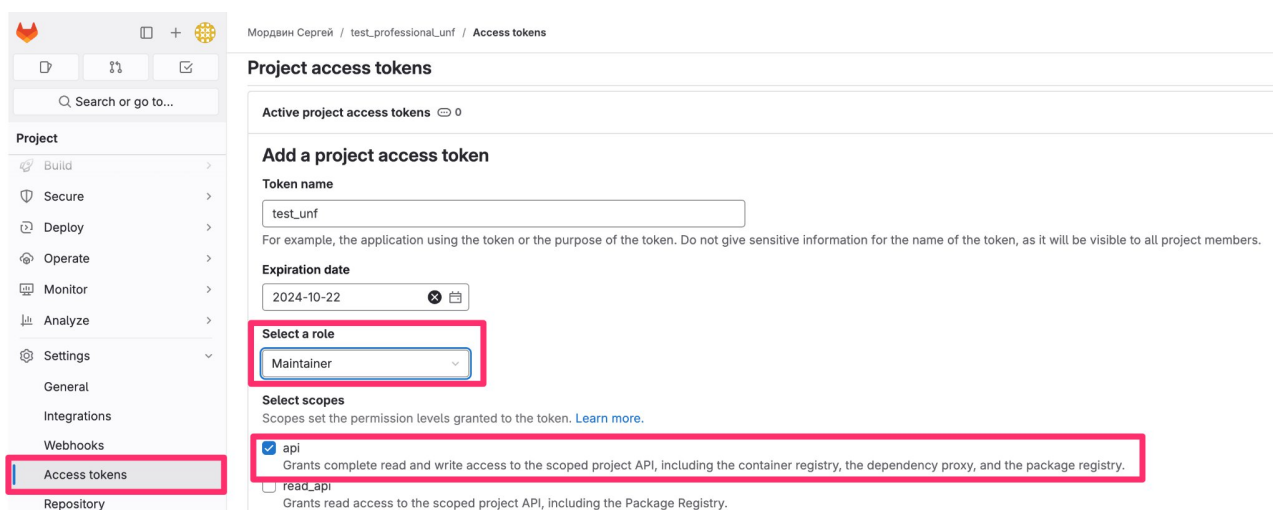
Search or go to...

Project

Build

Secure

Deploy

Operate

Monitor

Analyze

Settings

General

Integrations

Webhooks

Access tokens

Repository

Мордвин Сергей / test_professional_unf / Access tokens

Project access tokens

Active project access tokens 0

Add a project access token

Token name

test_unf

For example, the application using the token or the purpose of the token. Do not give sensitive information for the name of the token, as it will be visible to all project members.

Expiration date

2024-10-22

Select a role

Maintainer

Select scopes

Scopes set the permission levels granted to the token. Learn more.

api

Grants complete read and write access to the scoped project API, including the container registry, the dependency proxy, and the package registry.

read_api

Grants read access to the scoped project API, including the Package Registry.